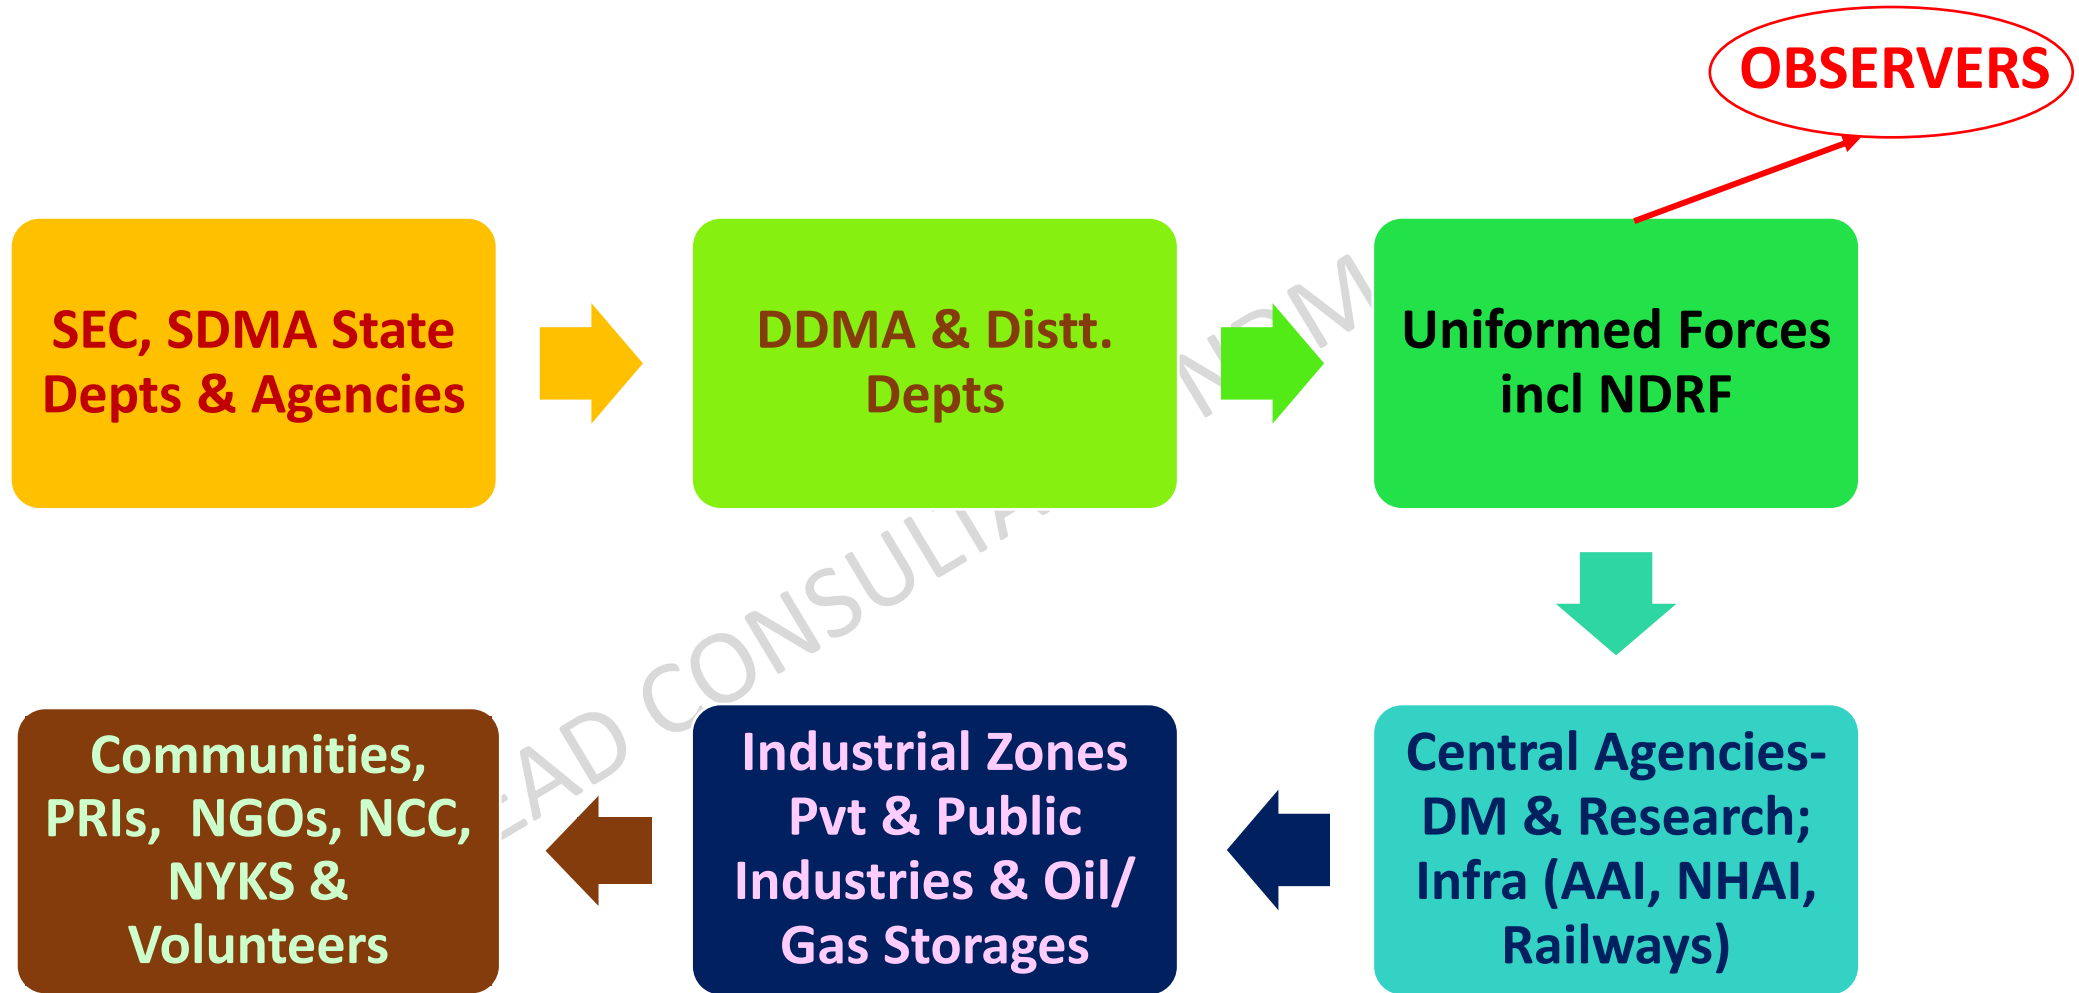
OBSERVERS

SEC, SDMA State Depts & Agencies

DDMA & Distt. Depts

Uniformed Forces incl NDRF

Central Agencies-DM & Research; Infra (AAI, NHAI, Railways)

Industrial Zones Pvt & Public Industries & Oil/ Gas Storages

Communities, PRIs, NGOs, NCC, NYKS & Volunteers

EAD CONSULTANT NDM